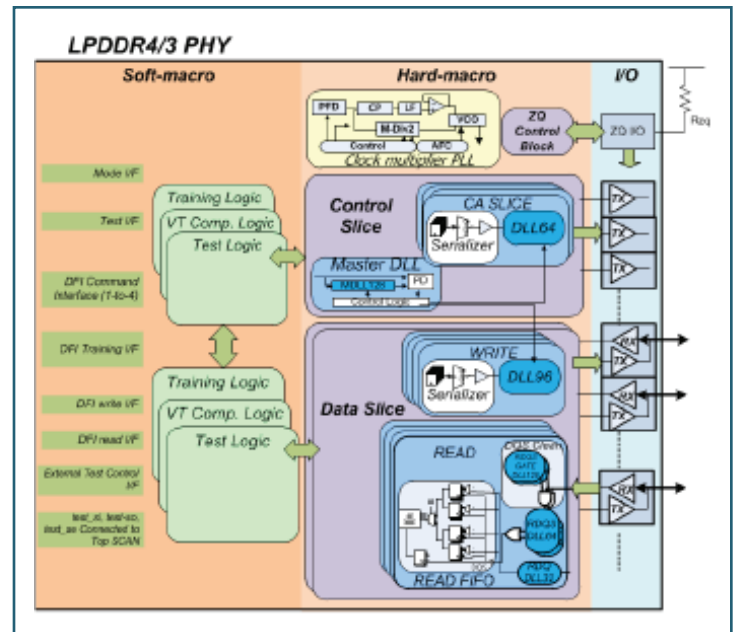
LPDDR4/3 PHY

Soft-macro

Hard-macro

I/O

PFD

CP

LF

VCO

M-Div2

Control

AFC

Clock multiplier PLL

ZQ Control Block

ZQ I/O

Rzq

Mode I/F

Test I/F

DFI Command Interface (1-to-4)

DFI Training I/F

DFI write I/F

DFI read I/F

External Test Control I/F

test_si, test-so, test_se Connected to Top SCAN

Training Logic

VT Comp. Logic

Test Logic

Control Slice

CA SLICE

Serializer

DLL64

Master DLL

MDLL128

PD

Control Logic

TX

TX

TX

Training Logic

VT Comp. Logic

Test Logic

Data Slice

WRITE

Serializer

DLL96

RX

TX

RX

TX

READ

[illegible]

RDQS GATE DLL128

RDQS DLL64

RDQ DLL32

READ FIFO

RX

TX